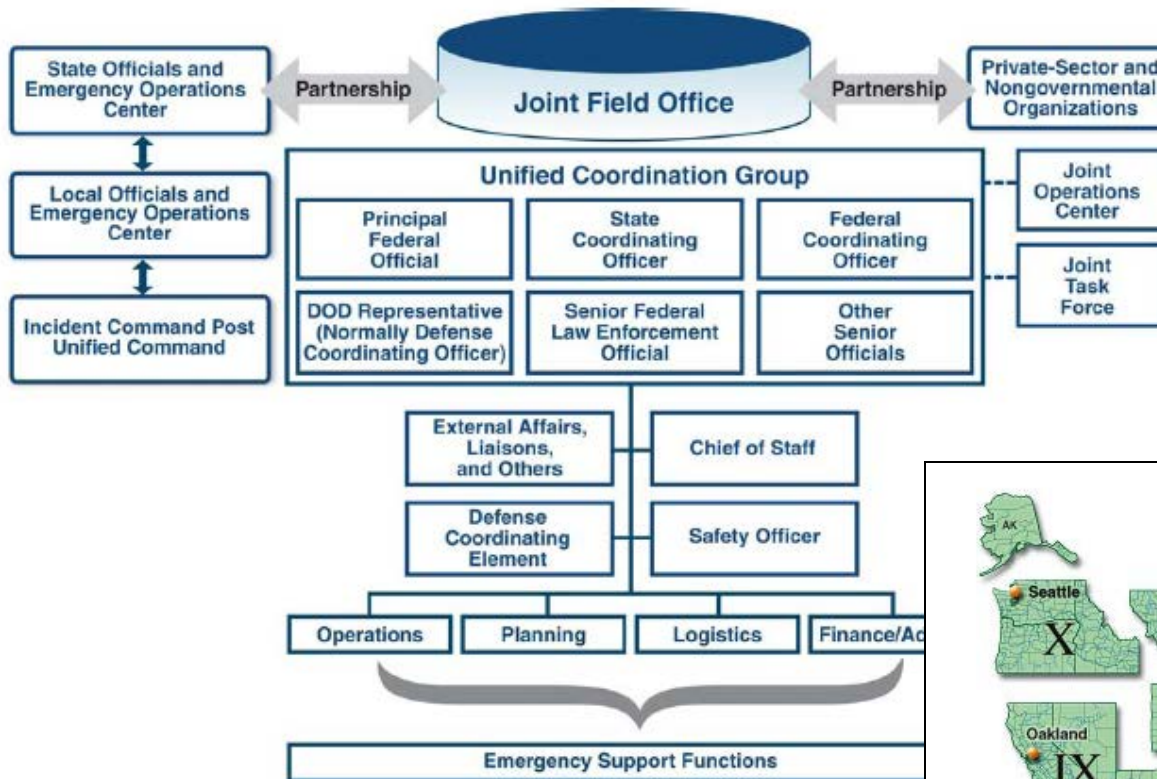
State Officials and Emergency Operations Center

Partnership

Joint Field Office

Partnership

Private-Sector and Nongovernmental Organizations

Local Officials and Emergency Operations Center

Incident Command Post Unified Command

Unified Coordination Group

Principal Federal Official

State Coordinating Officer

Federal Coordinating Officer

DOD Representative (Normally Defense Coordinating Officer)

Senior Federal Law Enforcement Official

Other Senior Officials

Joint Operations Center

Joint Task Force

External Affairs, Liaisons, and Others

Chief of Staff

Defense Coordinating Element

Safety Officer

Operations

Planning

Logistics

Finance/Ad

Emergency Support Functions

AK

Seattle

X

Oakland

IX